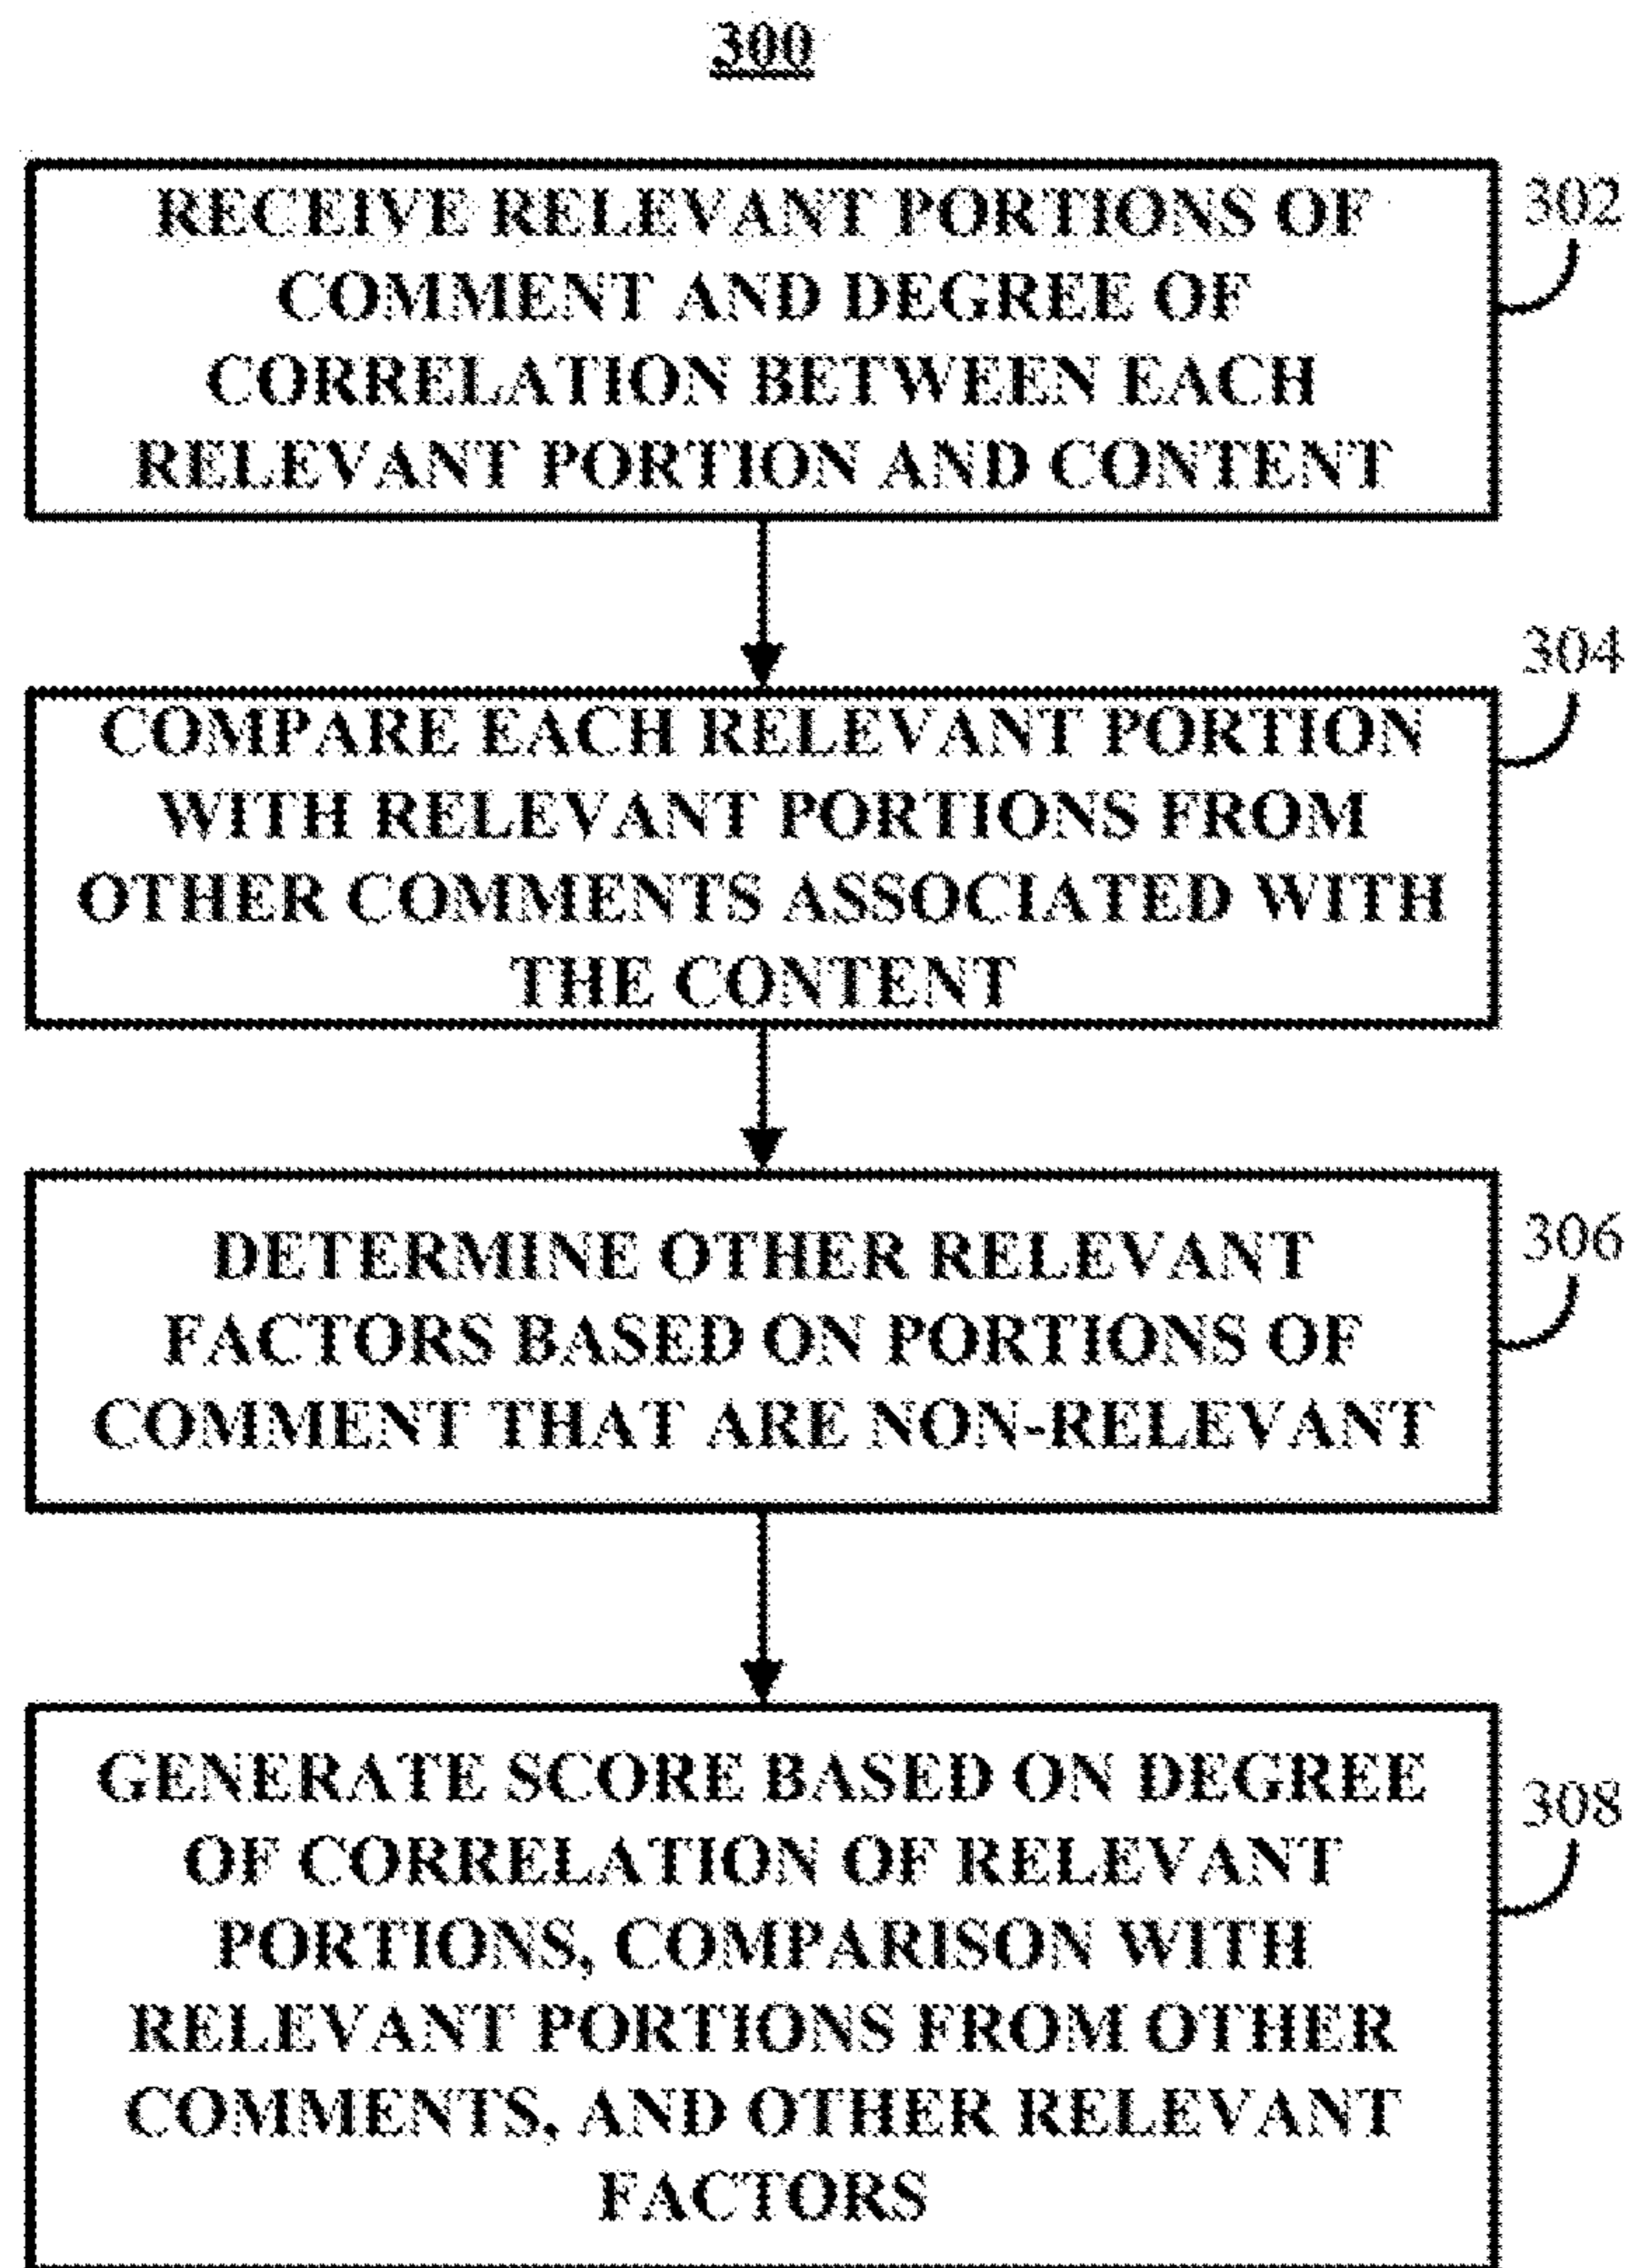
300

RECEIVE RELEVANT PORTIONS OF COMMENT AND DEGREE OF CORRELATION BETWEEN EACH RELEVANT PORTION AND CONTENT

302

304

COMPARE EACH RELEVANT PORTION WITH RELEVANT PORTIONS FROM OTHER COMMENTS ASSOCIATED WITH THE CONTENT

DETERMINE OTHER RELEVANT FACTORS BASED ON PORTIONS OF COMMENT THAT ARE NON-RELEVANT

306

GENERATE SCORE BASED ON DEGREE OF CORRELATION OF RELEVANT PORTIONS, COMPARISON WITH RELEVANT PORTIONS FROM OTHER COMMENTS, AND OTHER RELEVANT FACTORS

308